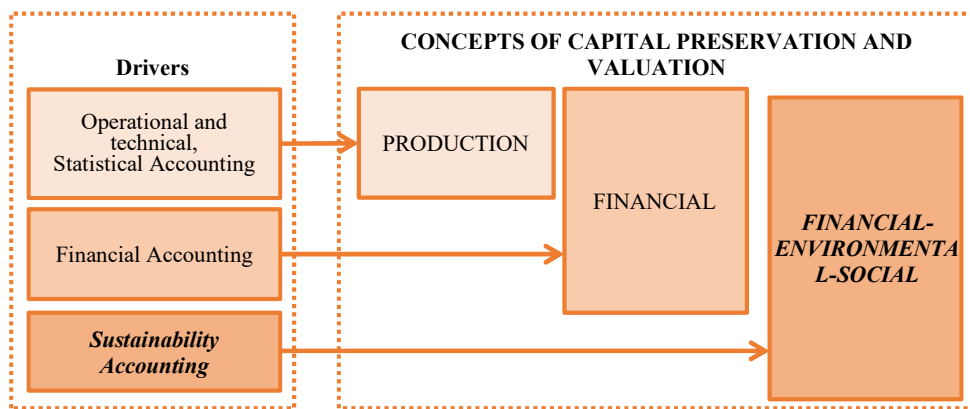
Drivers

Operational and technical, Statistical Accounting

Financial Accounting

*Sustainability Accounting*

CONCEPTS OF CAPITAL PRESERVATION AND VALUATION

PRODUCTION

FINANCIAL

*FINANCIAL-ENVIRONMENTAL-SOCIAL*